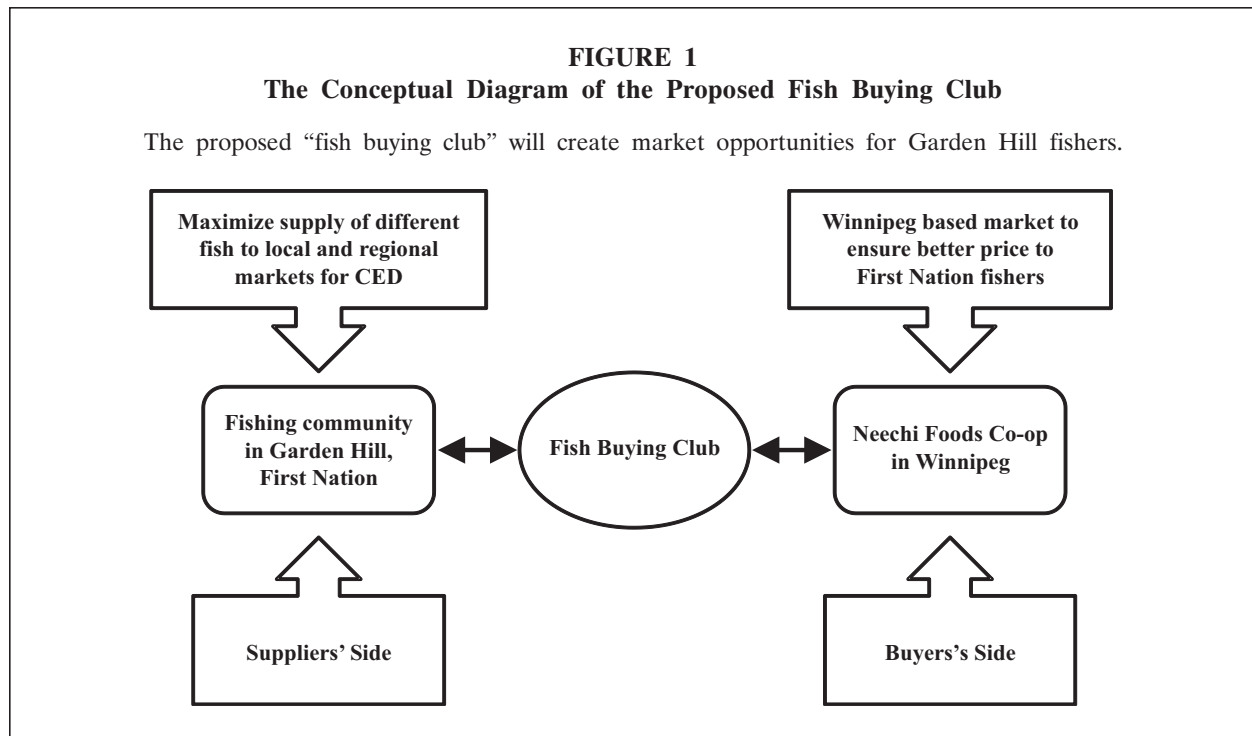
FIGURE 1
The Conceptual Diagram of the Proposed Fish Buying Club

The proposed "fish buying club" will create market opportunities for Garden Hill fishers.

Maximize supply of different fish to local and regional markets for CED

Winnipeg based market to ensure better price to First Nation fishers

Fishing community in Garden Hill, First Nation

Fish Buying Club

Neechi Foods Co-op in Winnipeg

Suppliers' Side

Buyers's Side